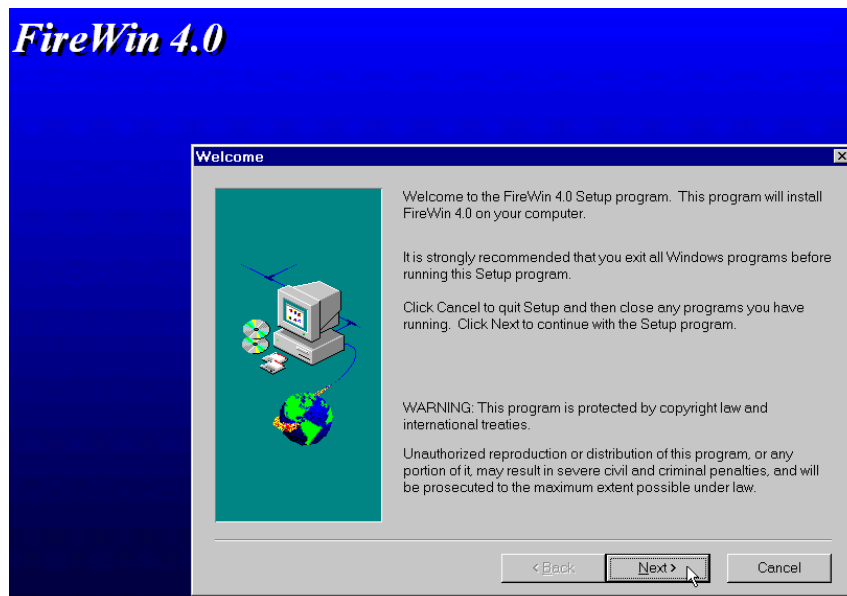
FireWin 4.0

Welcome

Welcome to the FireWin 4.0 Setup program. This program will install FireWin 4.0 on your computer.

It is strongly recommended that you exit all Windows programs before running this Setup program.

Click Cancel to quit Setup and then close any programs you have running. Click Next to continue with the Setup program.

WARNING: This program is protected by copyright law and international treaties.

Unauthorized reproduction or distribution of this program, or any portion of it, may result in severe civil and criminal penalties, and will be prosecuted to the maximum extent possible under law.

< Back

Next >

Cancel